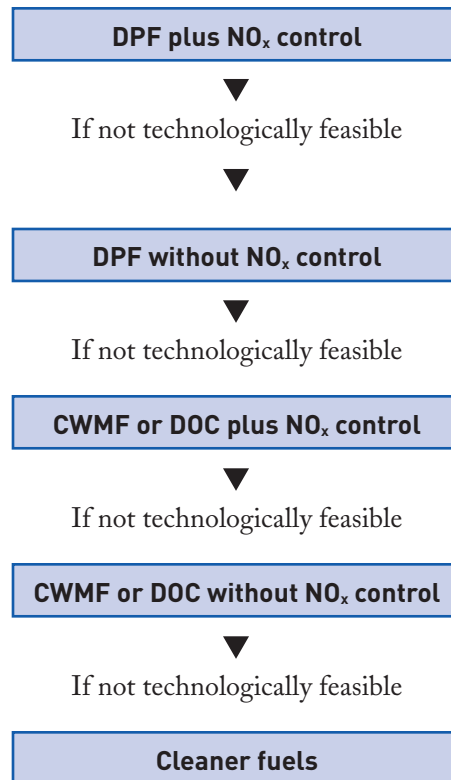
DPF plus $NO_x$ control

If not technologically feasible

DPF without $NO_x$ control

If not technologically feasible

CWMF or DOC plus $NO_x$ control

If not technologically feasible

CWMF or DOC without $NO_x$ control

If not technologically feasible

Cleaner fuels